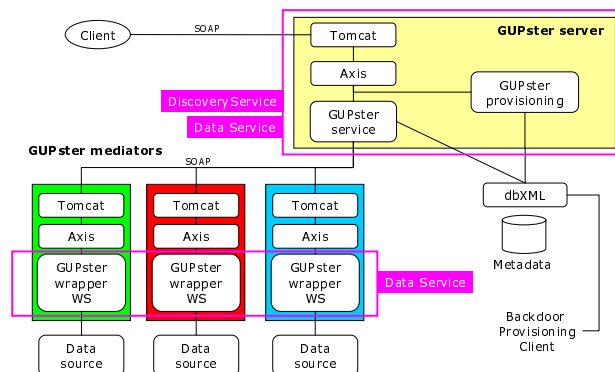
Client

SOAP

GUPster server

Tomcat

Axis

GUPster provisioning

Discovery Service

Data Service

GUPster service

GUPster mediators

SOAP

dbXML

Tomcat

Tomcat

Tomcat

Axis

Axis

Axis

Metadata

GUPster wrapper WS

GUPster wrapper WS

GUPster wrapper WS

Data Service

Backdoor Provisioning Client

Data source

Data source

Data source